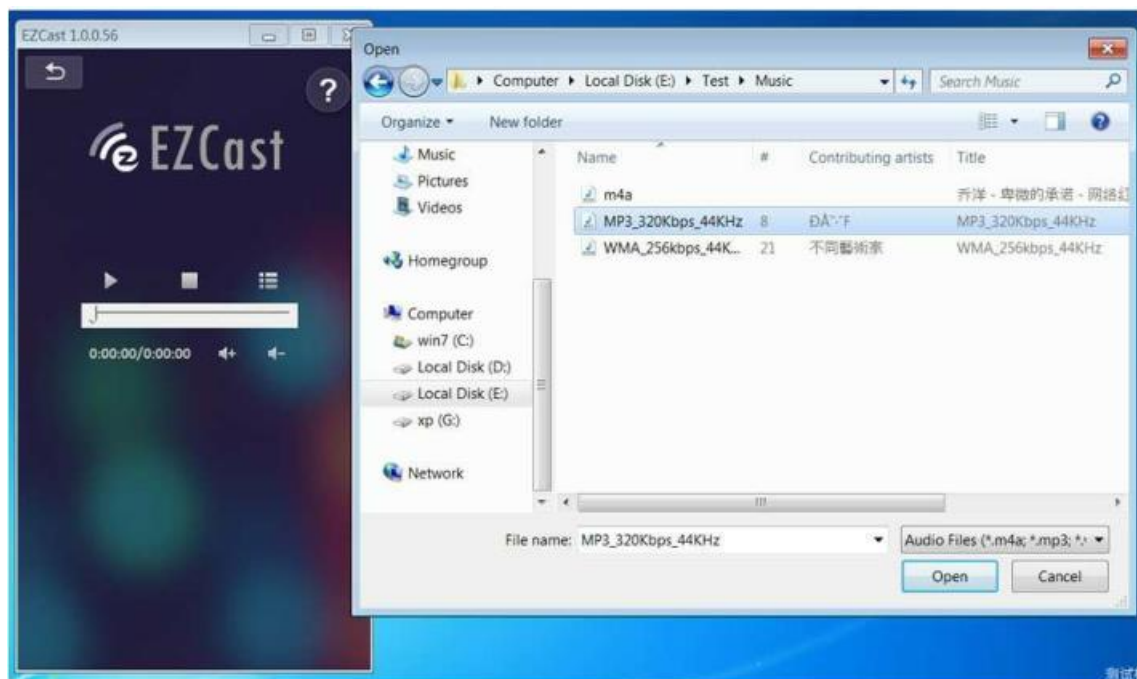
EZCast 1.0.0.56

?

EZCast

0:00:00/0:00:00

Open

Computer ▸ Local Disk (E:) ▸ Test ▸ Music

Search Music

Organize ▾ New folder

Music
Pictures
Videos

Homegroup

Computer
win7 (C:)
Local Disk (D:)
Local Disk (E:)
xp (G:)

Network

| Name | # | Contributing artists | Title |
|---|---|---|---|
| m4a | | | 乔洋 - 卑微的承诺 - 网络红 |
| MP3_320Kbps_44KHz | 8 | ÐÃ¨·F | MP3_320Kbps_44KHz |
| WMA_256kbps_44K... | 21 | 不同藝術家 | WMA_256kbps_44KHz |

File name: MP3_320Kbps_44KHz

Audio Files (*.m4a; *.mp3; *.

Open

Cancel